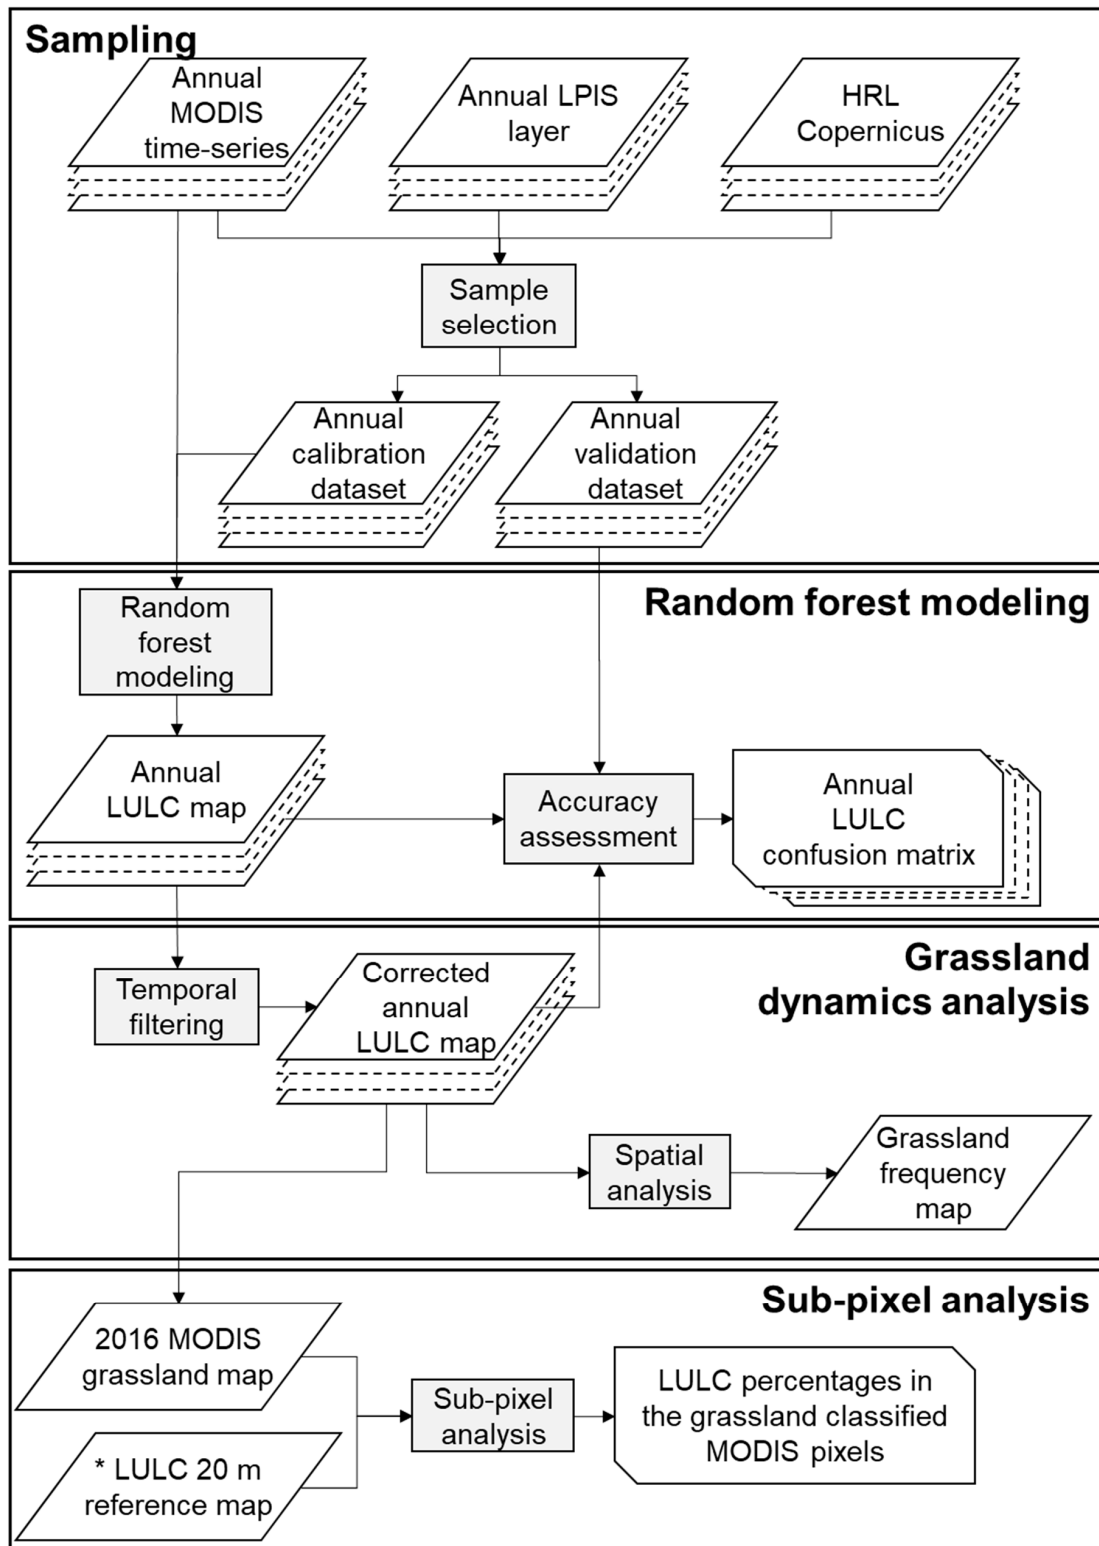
Sampling

Annual MODIS time-series

Annual LPIS layer

HRL Copernicus

Sample selection

Annual calibration dataset

Annual validation dataset

Random forest modeling

Random forest modeling

Annual LULC map

Accuracy assessment

Annual LULC confusion matrix

Grassland dynamics analysis

Temporal filtering

Corrected annual LULC map

Spatial analysis

Grassland frequency map

Sub-pixel analysis

2016 MODIS grassland map

* LULC 20 m reference map

Sub-pixel analysis

LULC percentages in the grassland classified MODIS pixels